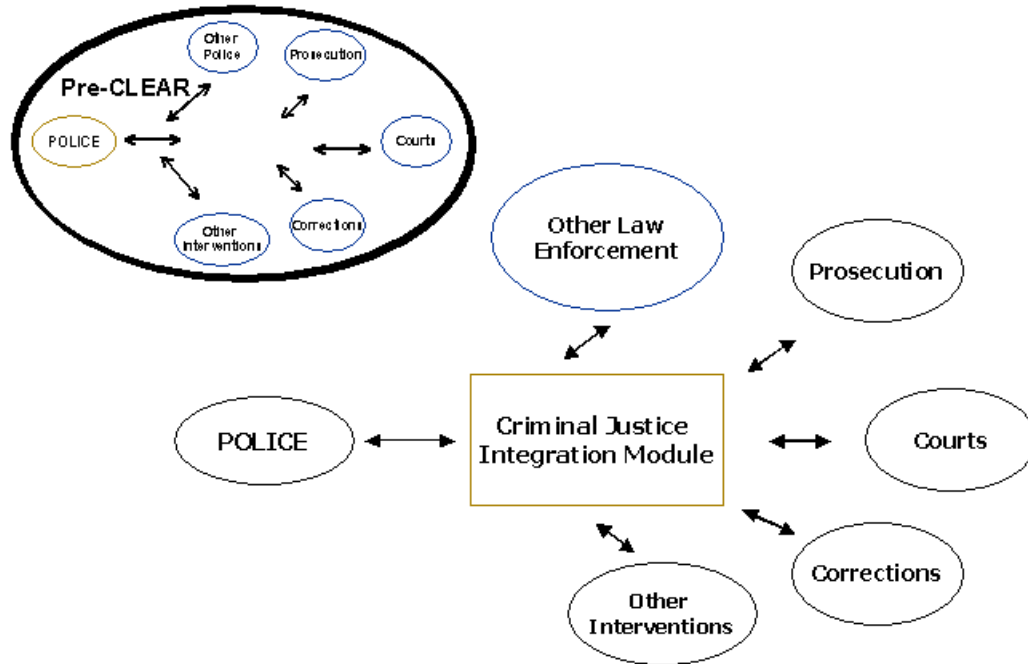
Other Police

Prosecution

Pre-CLEAR

POLICE

Courts

Other Interventions

Corrections

Other Law Enforcement

Prosecution

POLICE

Criminal Justice Integration Module

Courts

Corrections

Other Interventions